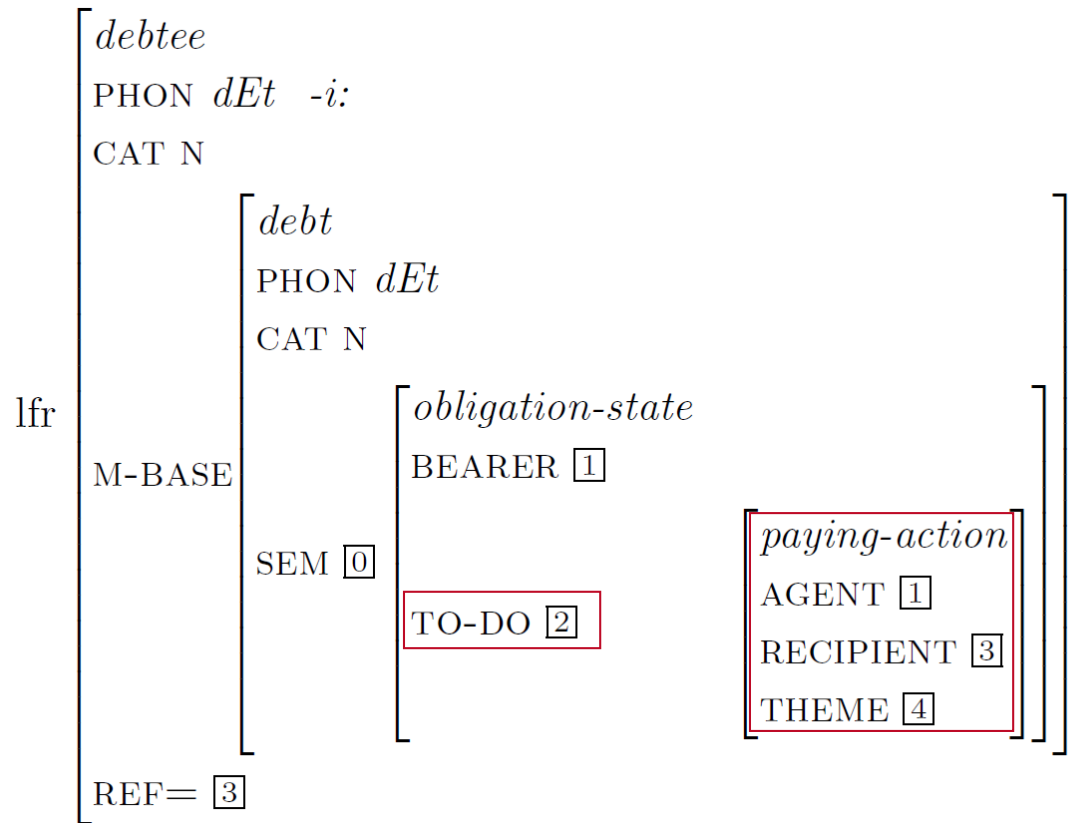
lfr

*debtee*

PHON *dEt -i:*

CAT N

M-BASE

*debt*

PHON *dEt*

CAT N

SEM $\boxed{0}$

*obligation-state*

BEARER $\boxed{1}$

TO-DO $\boxed{2}$

*paying-action*

AGENT $\boxed{1}$

RECIPIENT $\boxed{3}$

THEME $\boxed{4}$

REF= $\boxed{3}$